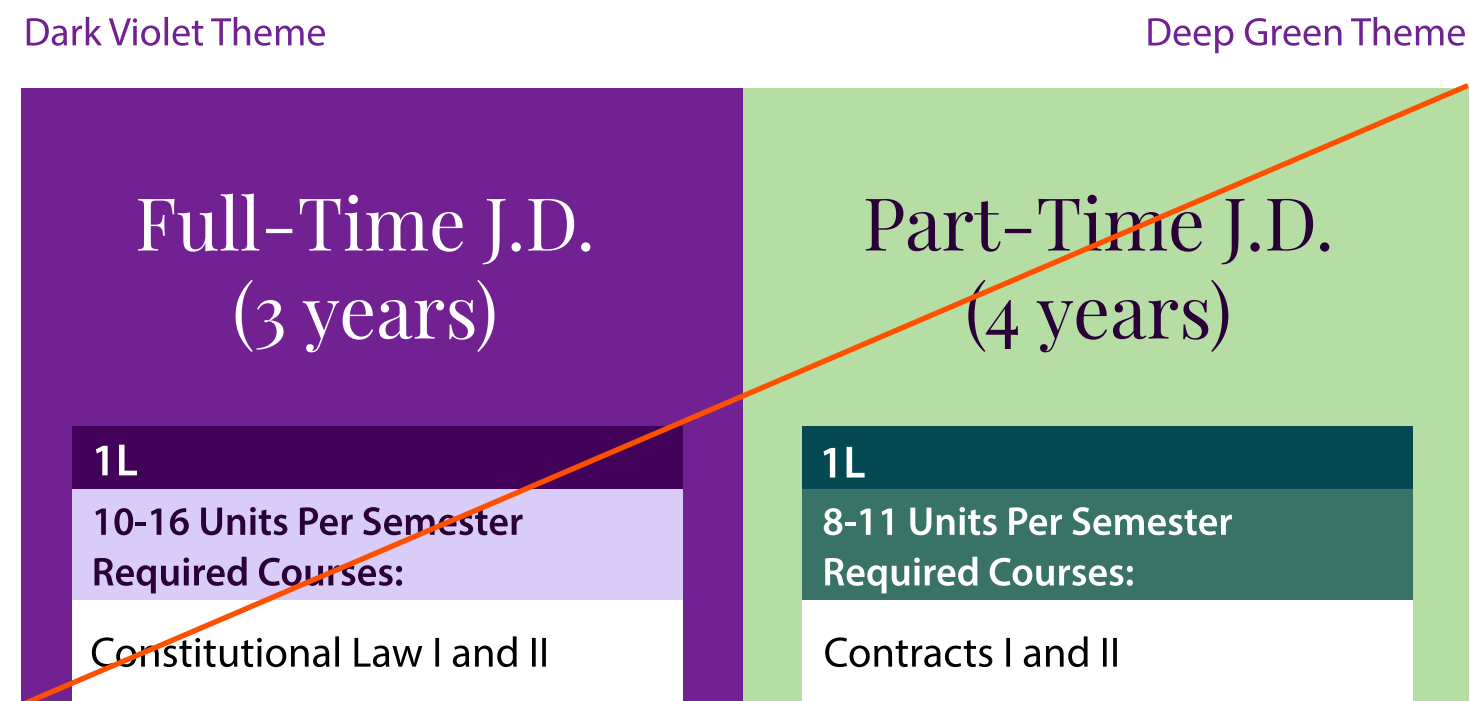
Dark Violet Theme

Deep Green Theme

Full-Time J.D.
(3 years)

1L

10-16 Units Per Semester
Required Courses:

Constitutional Law I and II

Part-Time J.D.
(4 years)

1L

8-11 Units Per Semester
Required Courses:

Contracts I and II